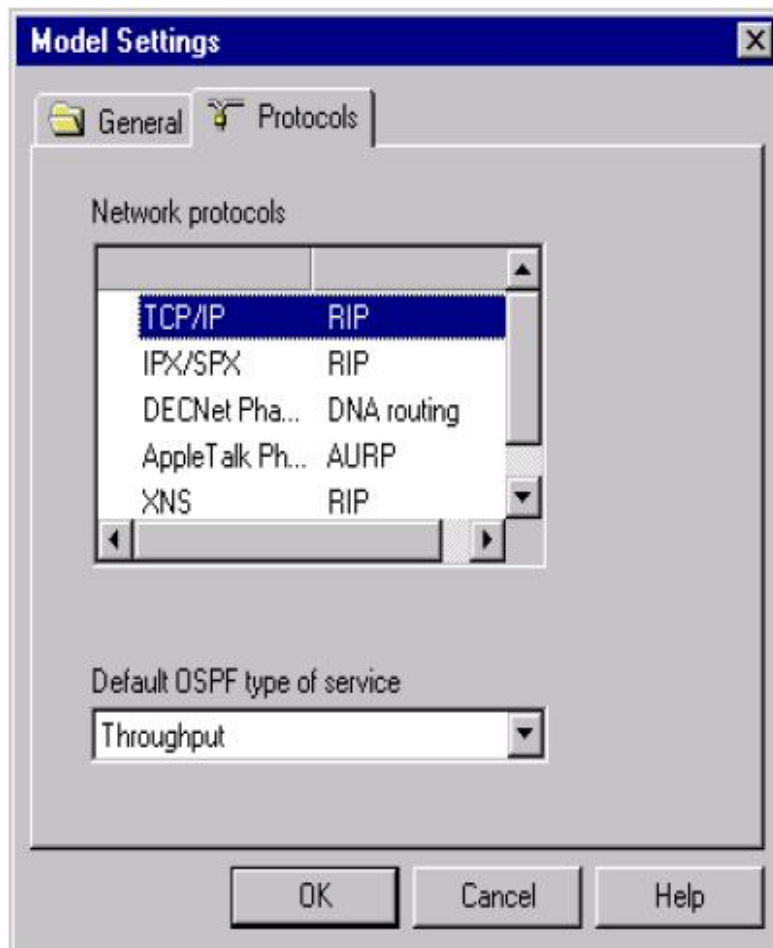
Model Settings

General | Protocols

Network protocols

| | |
|---|---|
| TCP/IP | RIP |
| IPX/SPX | RIP |
| DECNet Pha... | DNA routing |
| AppleTalk Ph... | AURP |
| XNS | RIP |

Default OSPF type of service

Throughput

OK Cancel Help